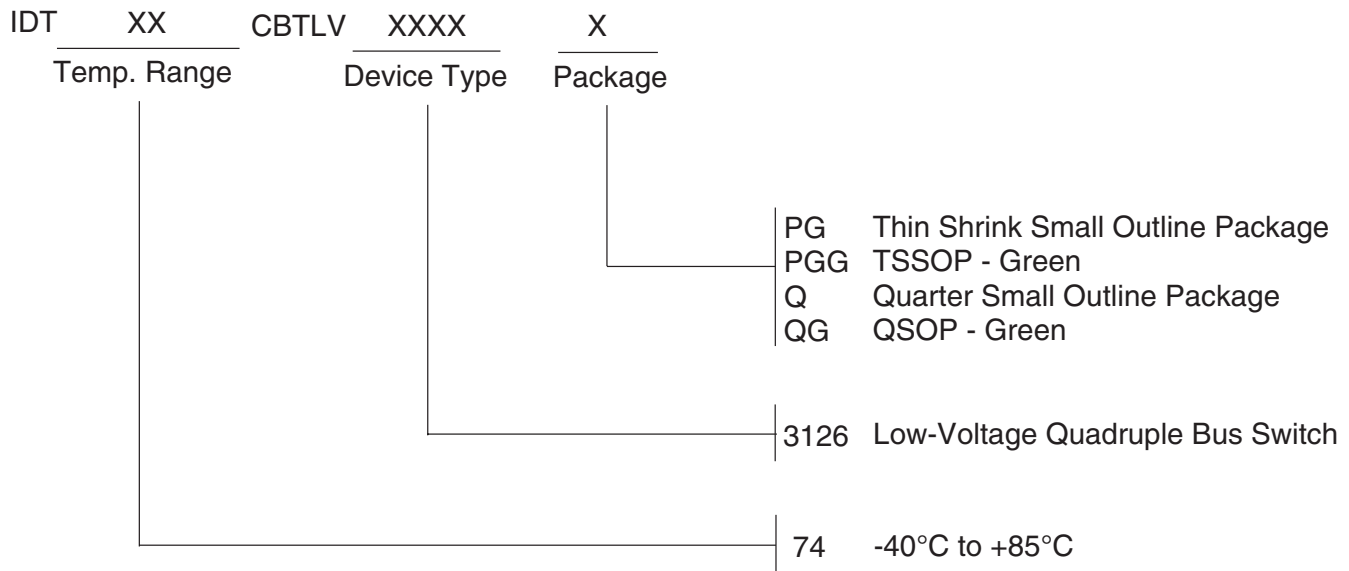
IDT XX CBTLV XXXX X
Temp. Range Device Type Package

PG Thin Shrink Small Outline Package
PGG TSSOP - Green
Q Quarter Small Outline Package
QG QSOP - Green

3126 Low-Voltage Quadruple Bus Switch

74 -40°C to +85°C